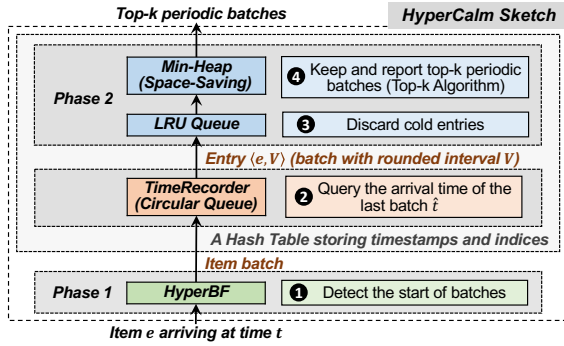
Top-k periodic batches

HyperCalm Sketch

Phase 2

Min-Heap (Space-Saving)

❹ Keep and report top-k periodic batches (Top-k Algorithm)

LRU Queue

❸ Discard cold entries

Entry $\langle e, V \rangle$ (batch with rounded interval $V$)

TimeRecorder (Circular Queue)

❷ Query the arrival time of the last batch $\hat{t}$

A Hash Table storing timestamps and indices

Item batch

Phase 1

HyperBF

❶ Detect the start of batches

Item $e$ arriving at time $t$